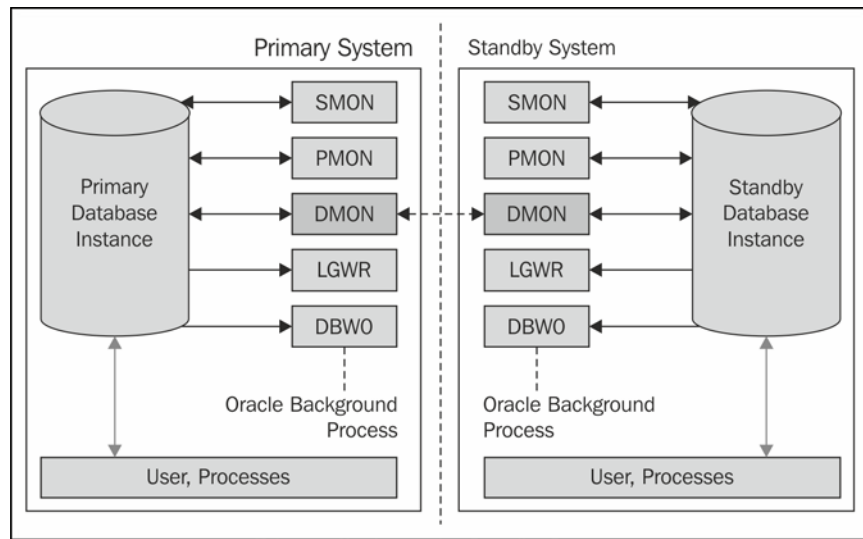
Primary System

Primary Database Instance

SMON

PMON

DMON

LGWR

DBW0

Oracle Background Process

User, Processes

Standby System

SMON

PMON

DMON

LGWR

DBW0

Standby Database Instance

Oracle Background Process

User, Processes